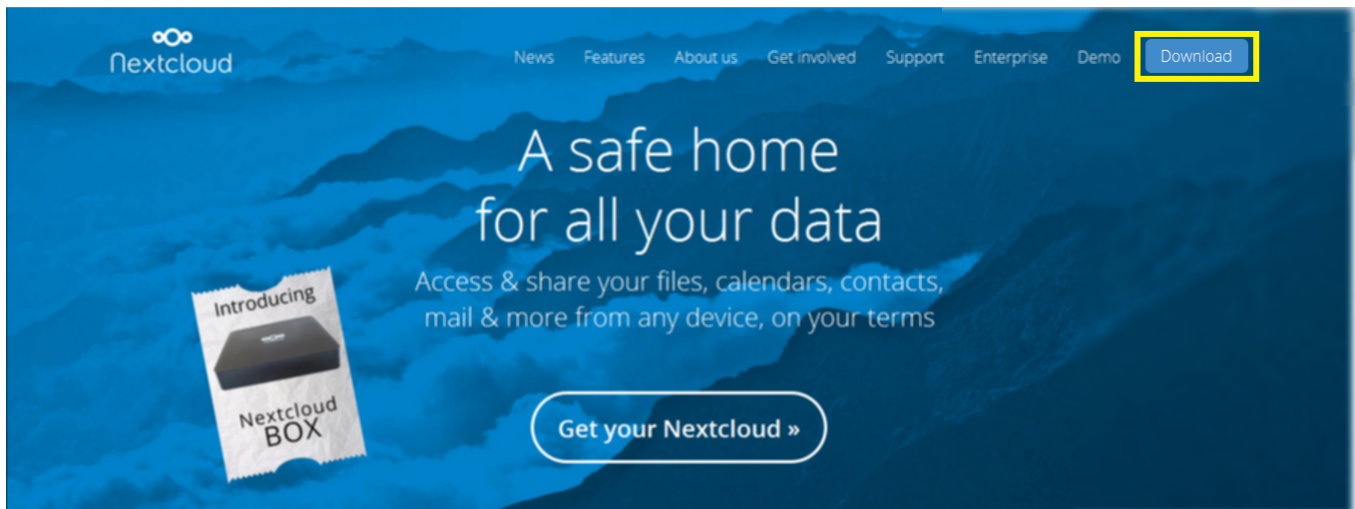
Nextcloud

News Features About us Get involved Support Enterprise Demo Download

A safe home for all your data

Access & share your files, calendars, contacts, mail & more from any device, on your terms

Introducing Nextcloud BOX

Get your Nextcloud »